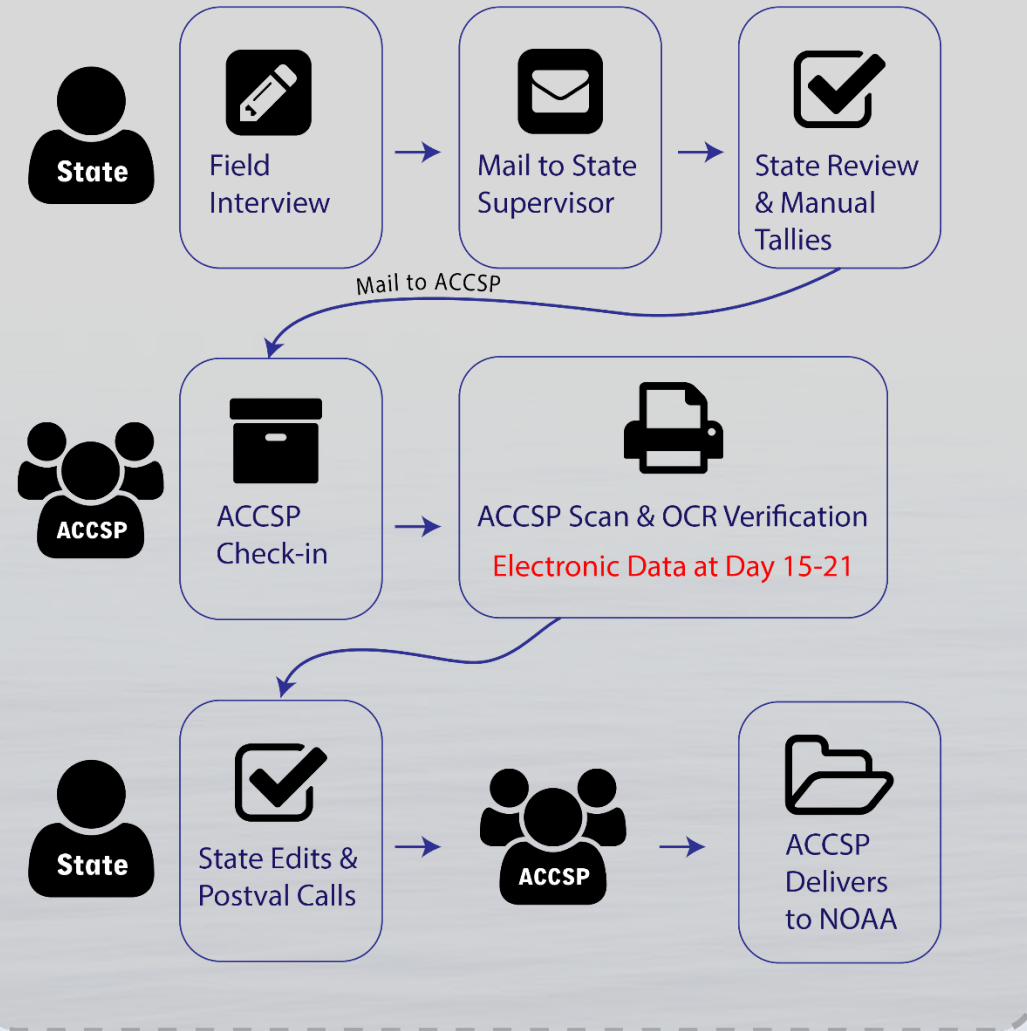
State

Field Interview

Mail to State Supervisor

State Review & Manual Tallies

Mail to ACCSP

ACCSP

ACCSP Check-in

ACCSP Scan & OCR Verification

Electronic Data at Day 15-21

State

State Edits & Postval Calls

ACCSP

ACCSP Delivers to NOAA